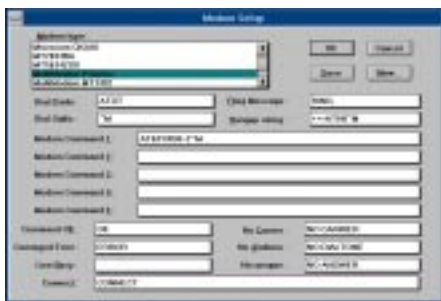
Modem Setup

Modem type
Microcom QX/4000
MT1432BG
MT224BG
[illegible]
MultiModem MT1932

OK
Cancel
Save
New

Dial Prefix: ATDT
Dial Suffix: ^M
Ring Message: RING
Hangup string: +++ATH0^M

Modem Command 1: AT&F0E0V1^M
Modem Command 2:
Modem Command 3:
Modem Command 4:
Modem Command 5:
Modem Command 6:

Command OK: OK
Command Error: ERROR
Line Busy:
Connect: CONNECT
No Carrier: NO CARRIER
No Dialtone: NO DIALTONE
No answer: NO ANSWER